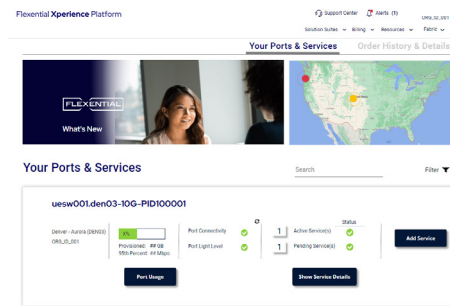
Flexential Xperience Platform

Support Center Alerts (1) ORG_ID_001

Solution Suites Billing Resources Fabric

Your Ports & Services Order History & Details

FLEXENTIAL

What's New

Your Ports & Services

Search

Filter

uesw001.den03-10G-PID100001

Denver - Aurora (DEN03)
ORG_ID_001

0%

Provisioned: ## GB
95th Percent: ## Mbps

Port Connectivity

Port Light Level

Status

1 Active Service(s)

1 Pending Service(s)

Add Service

Port Usage

Show Service Details